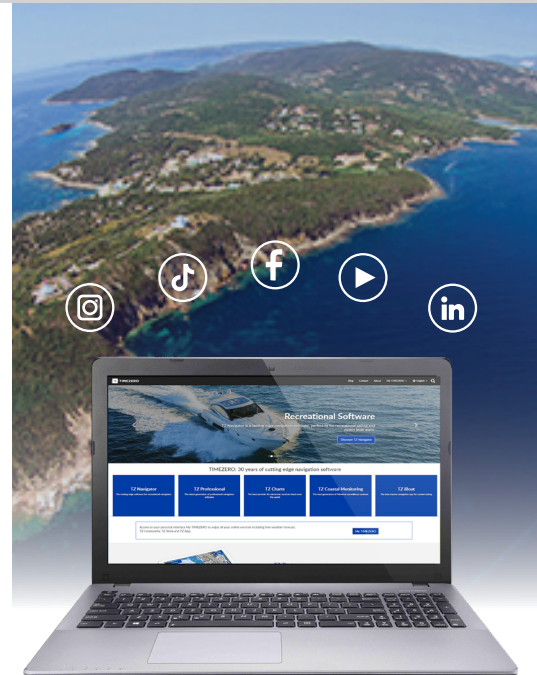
TIMEZERO

Blog Contact Store My TIMEZERO Login

Recreational Software

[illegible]

Discover TZ Navigator

TIMEZERO: 30 years of cutting edge navigation software

TZ Navigator

TZ Professional

TZ Charts

TZ Coastal Monitoring

TZ iBoat

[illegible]

My TIMEZERO